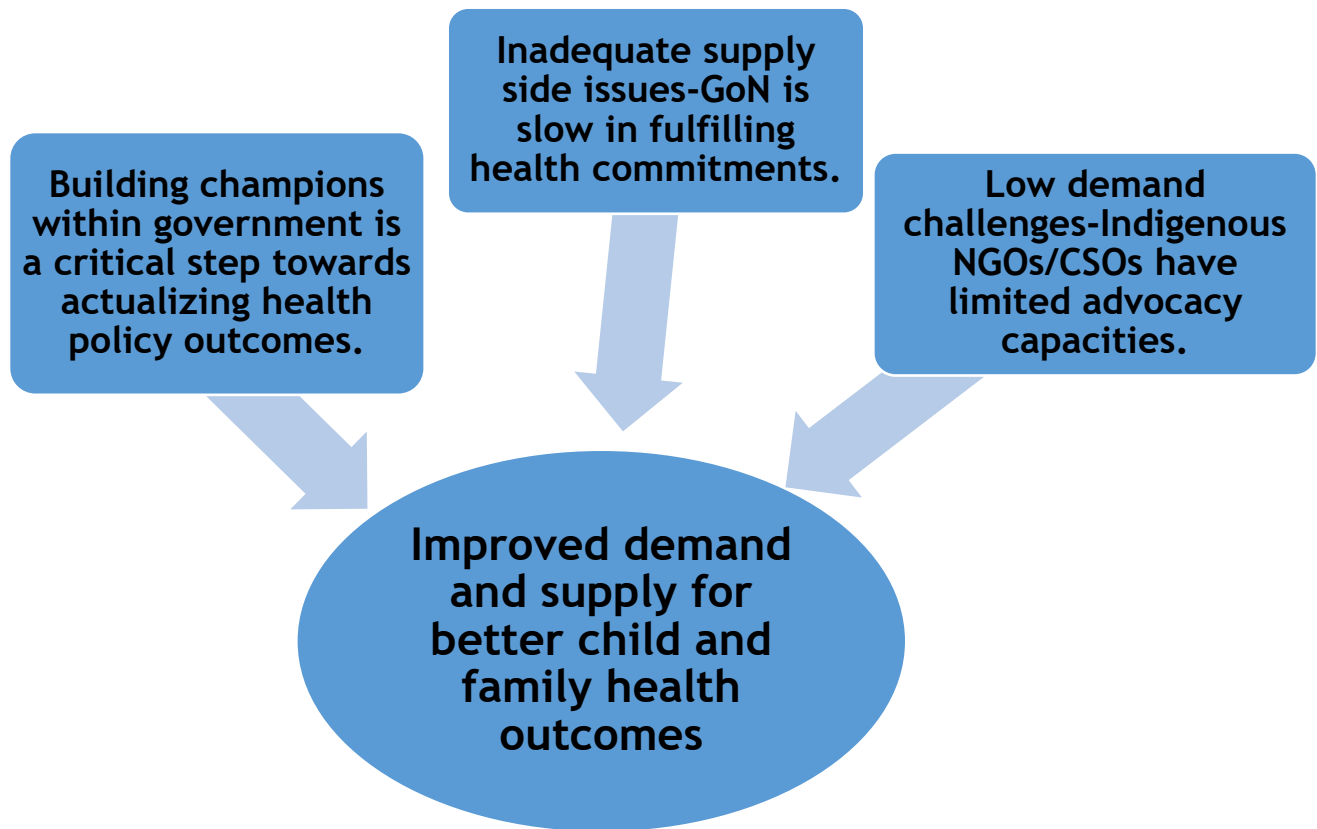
Inadequate supply side issues-GoN is slow in fulfilling health commitments.

Building champions within government is a critical step towards actualizing health policy outcomes.

Low demand challenges-Indigenous NGOs/CSOs have limited advocacy capacities.

Improved demand and supply for better child and family health outcomes